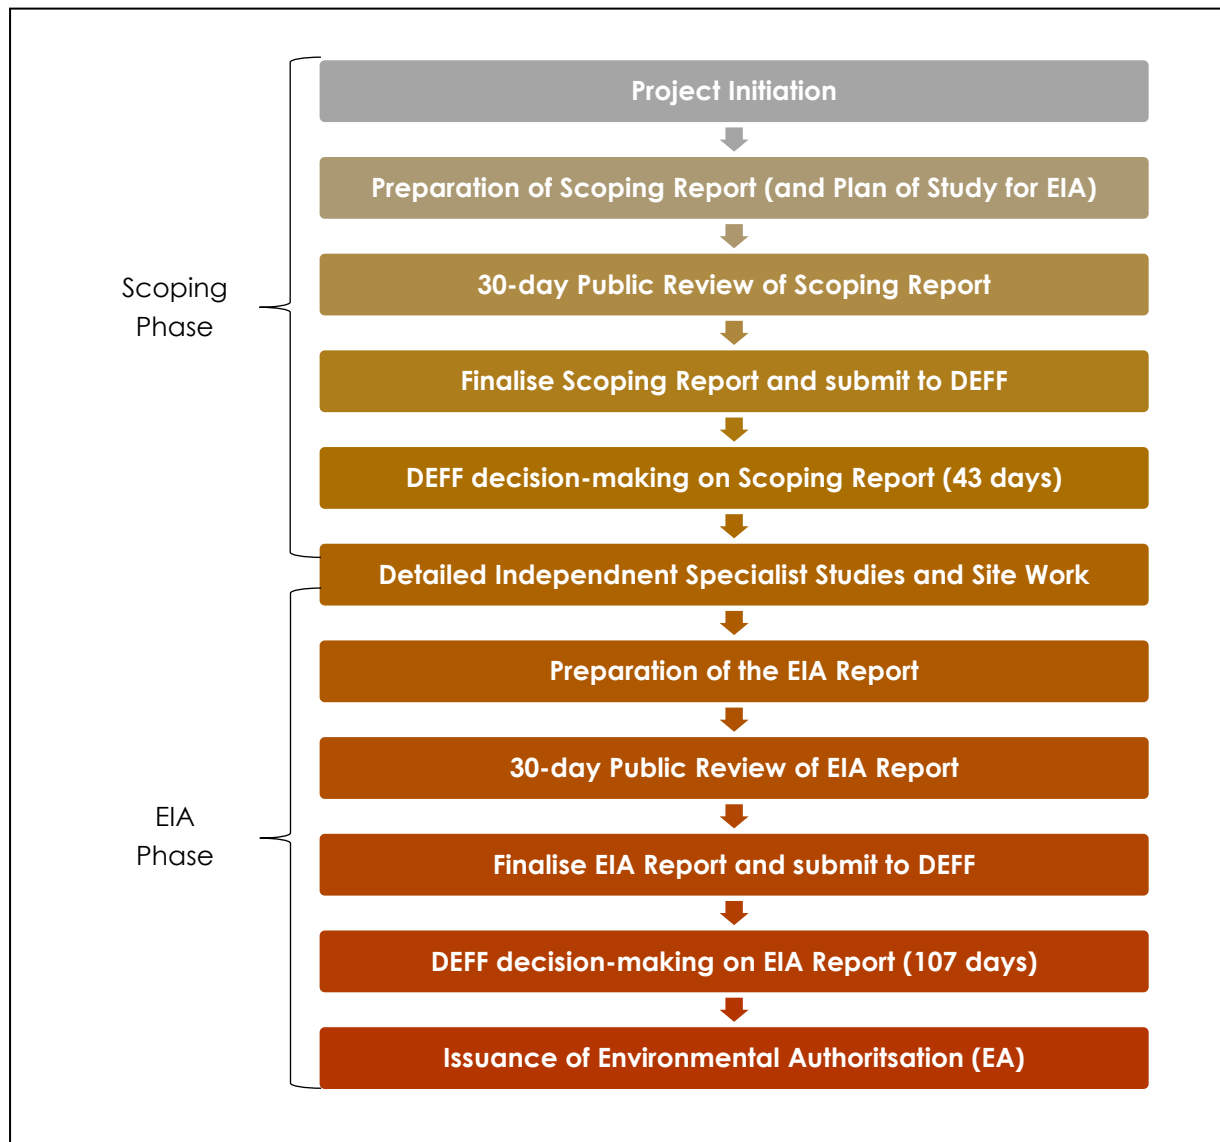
Scoping Phase

Project Initiation

Preparation of Scoping Report (and Plan of Study for EIA)

30-day Public Review of Scoping Report

Finalise Scoping Report and submit to DEFF

DEFF decision-making on Scoping Report (43 days)

Detailed Independnent Specialist Studies and Site Work

EIA Phase

Preparation of the EIA Report

30-day Public Review of EIA Report

Finalise EIA Report and submit to DEFF

DEFF decision-making on EIA Report (107 days)

Issuance of Environmental Authoritsation (EA)